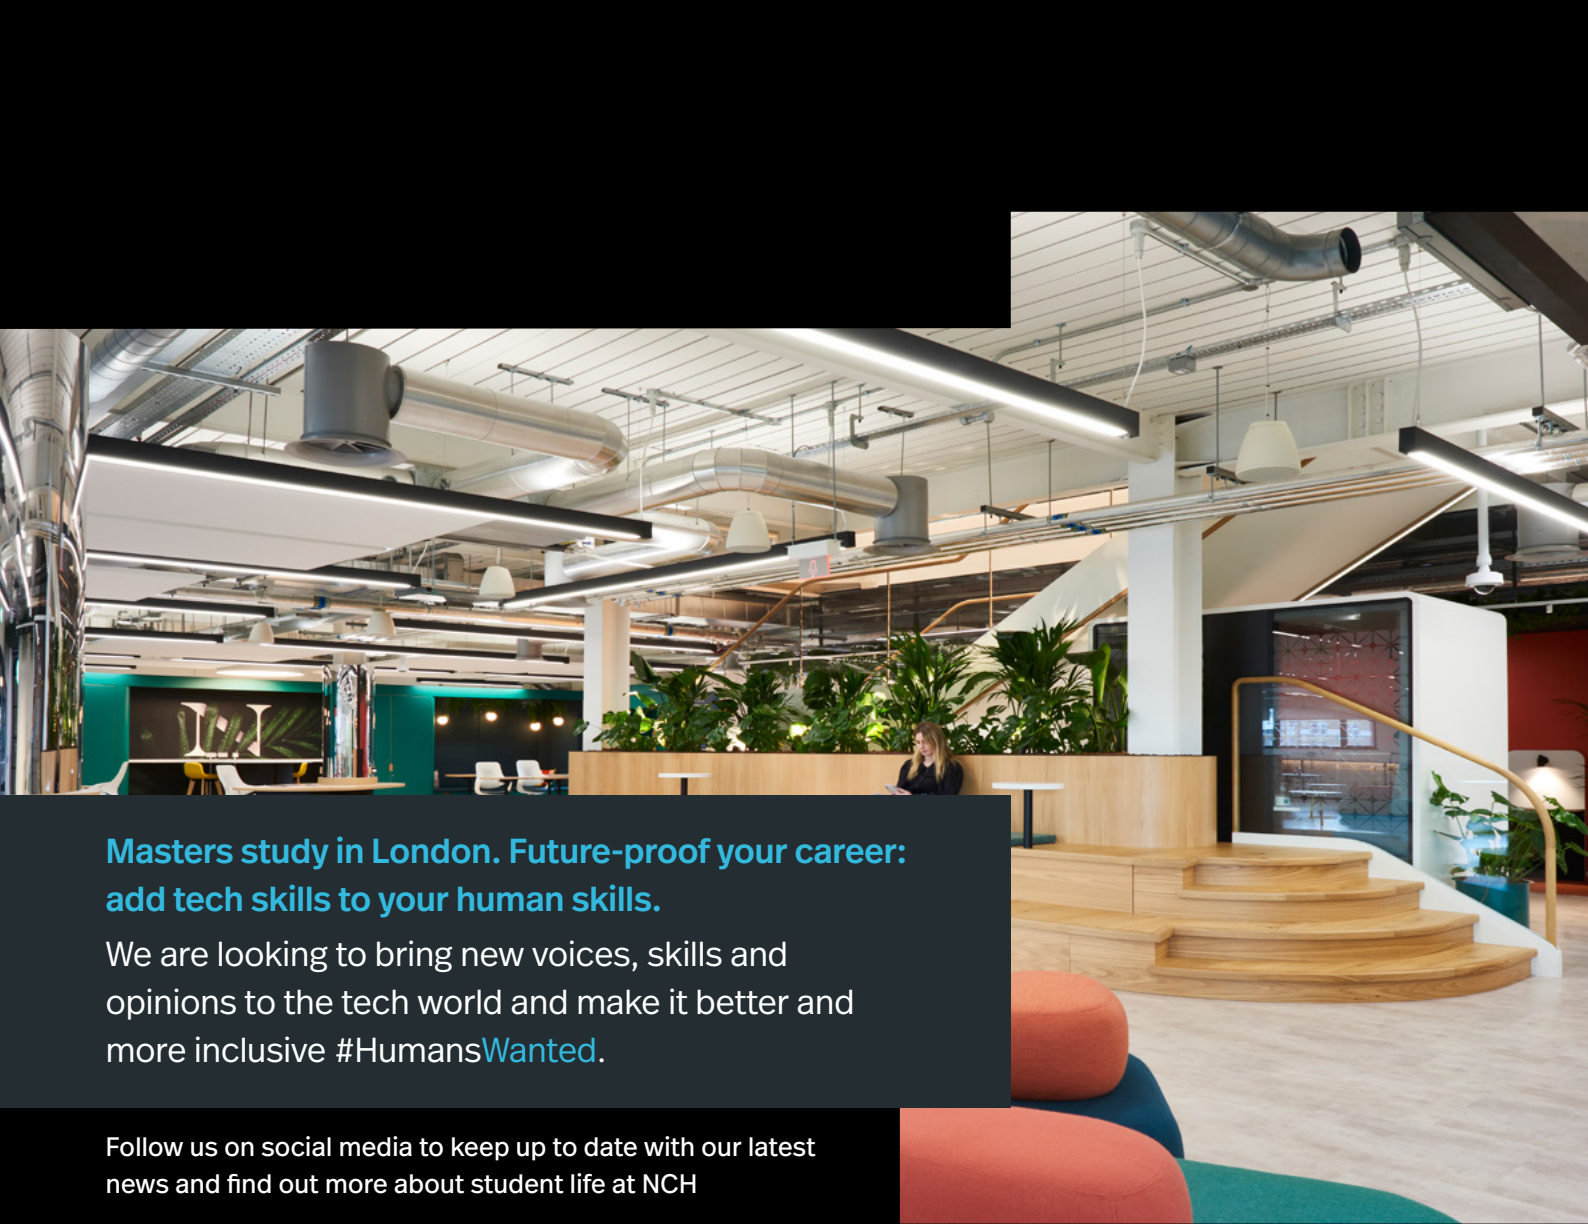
Masters study in London. Future-proof your career: add tech skills to your human skills.

We are looking to bring new voices, skills and opinions to the tech world and make it better and more inclusive #HumansWanted.

Follow us on social media to keep up to date with our latest news and find out more about student life at NCH